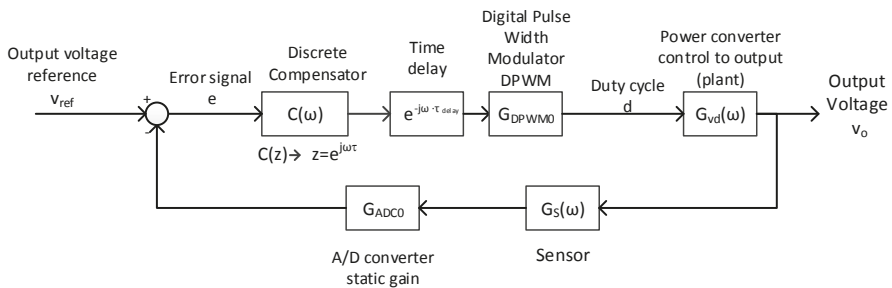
Output voltage reference
$v_{ref}$

+
-

Error signal
e

Discrete Compensator
C(ω)
C(z)→ z=$e^{j\omega\tau}$

Time delay
$e^{-j\omega \cdot \tau_{delay}}$

Digital Pulse Width Modulator DPWM
$G_{DPWM0}$

Duty cycle
d

Power converter control to output (plant)
$G_{vd}(\omega)$

Output Voltage
$v_o$

$G_{ADC0}$
A/D converter static gain

$G_S(\omega)$
Sensor